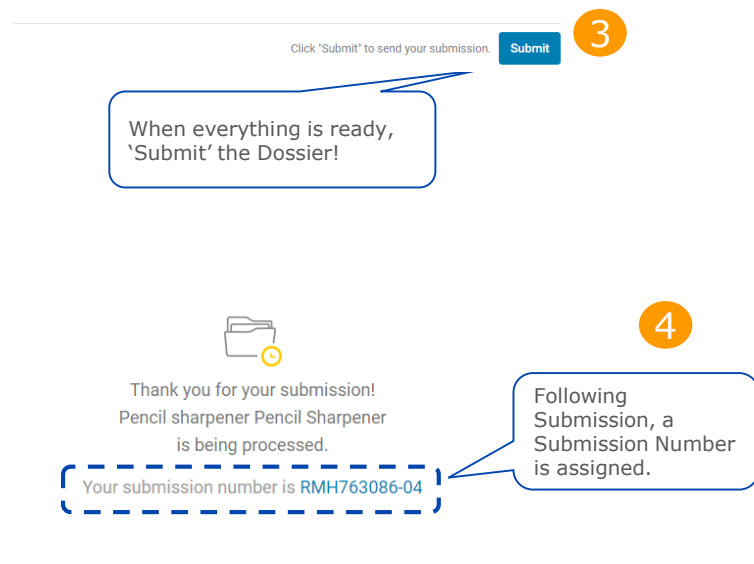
Click "Submit" to send your submission. Submit

3

When everything is ready, ‘Submit’ the Dossier!

4

Thank you for your submission!
Pencil sharpener Pencil Sharpener
is being processed.

Your submission number is RMH763086-04

Following Submission, a Submission Number is assigned.